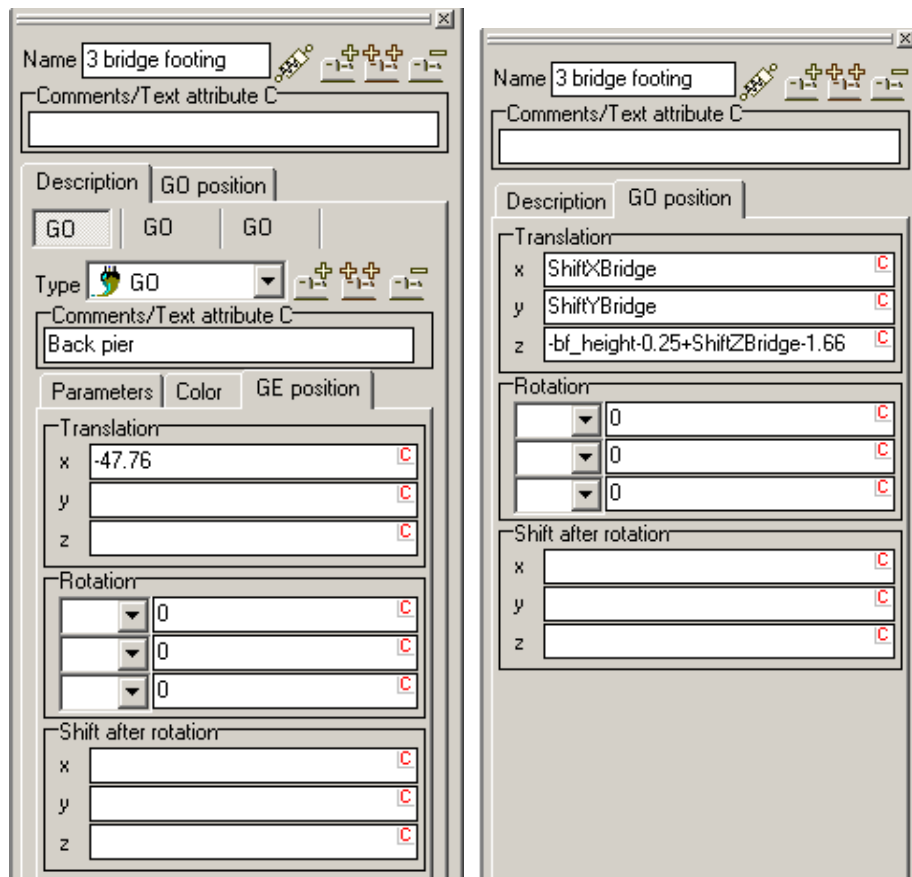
Name 3 bridge footing

Comments/Text attribute C

Description | GO position

GO | GO | GO

Type GO

Comments/Text attribute C

Back pier

Parameters | Color | GE position

Translation

x -47.76 C

y C

z C

Rotation

0 C

0 C

0 C

Shift after rotation

x C

y C

z C

Name 3 bridge footing

Comments/Text attribute C

Description | GO position

Translation

x ShiftXBridge C

y ShiftYBridge C

z -bf_height-0.25+ShiftZBridge-1.66 C

Rotation

0 C

0 C

0 C

Shift after rotation

x C

y C

z C